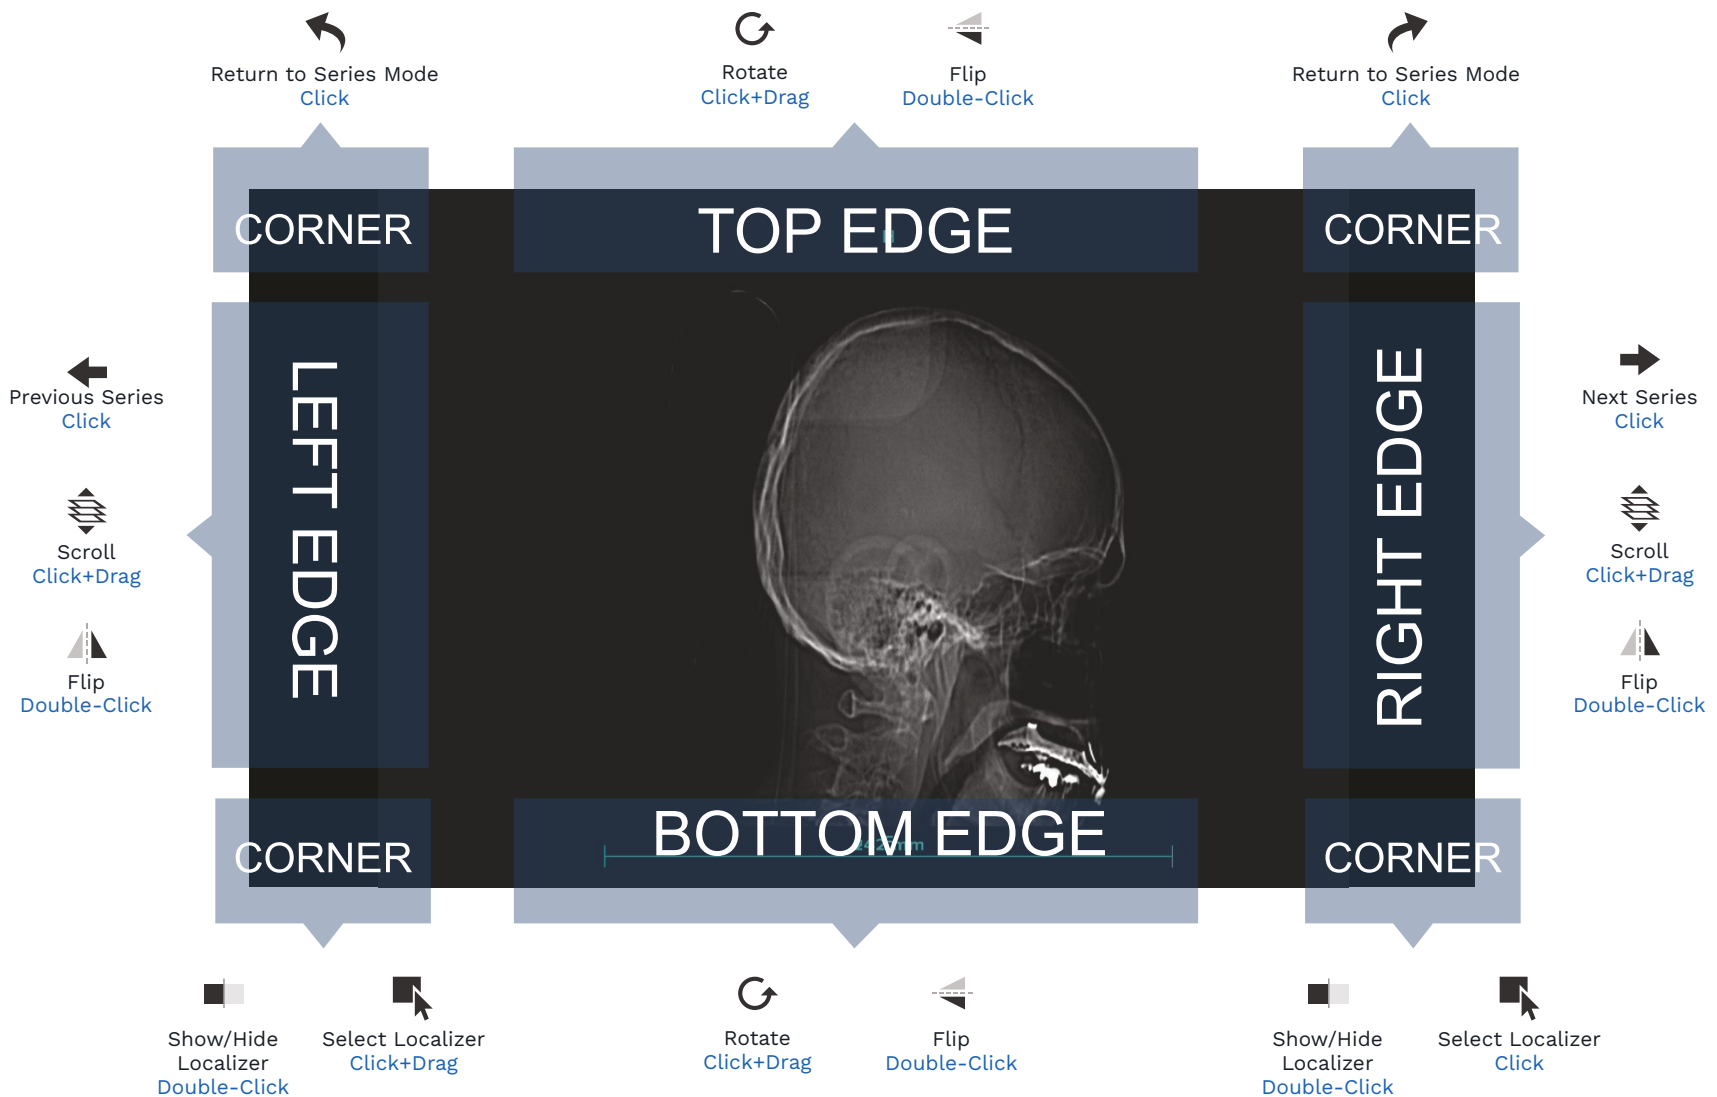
Return to Series Mode
Click

Rotate
Click+Drag

Flip
Double-Click

Return to Series Mode
Click

CORNER

TOP EDGE

CORNER

Previous Series
Click

Scroll
Click+Drag

Flip
Double-Click

LEFT EDGE

RIGHT EDGE

Next Series
Click

Scroll
Click+Drag

Flip
Double-Click

CORNER

BOTTOM EDGE

CORNER

Show/Hide Localizer
Double-Click

Select Localizer
Click+Drag

Rotate
Click+Drag

Flip
Double-Click

Show/Hide Localizer
Double-Click

Select Localizer
Click